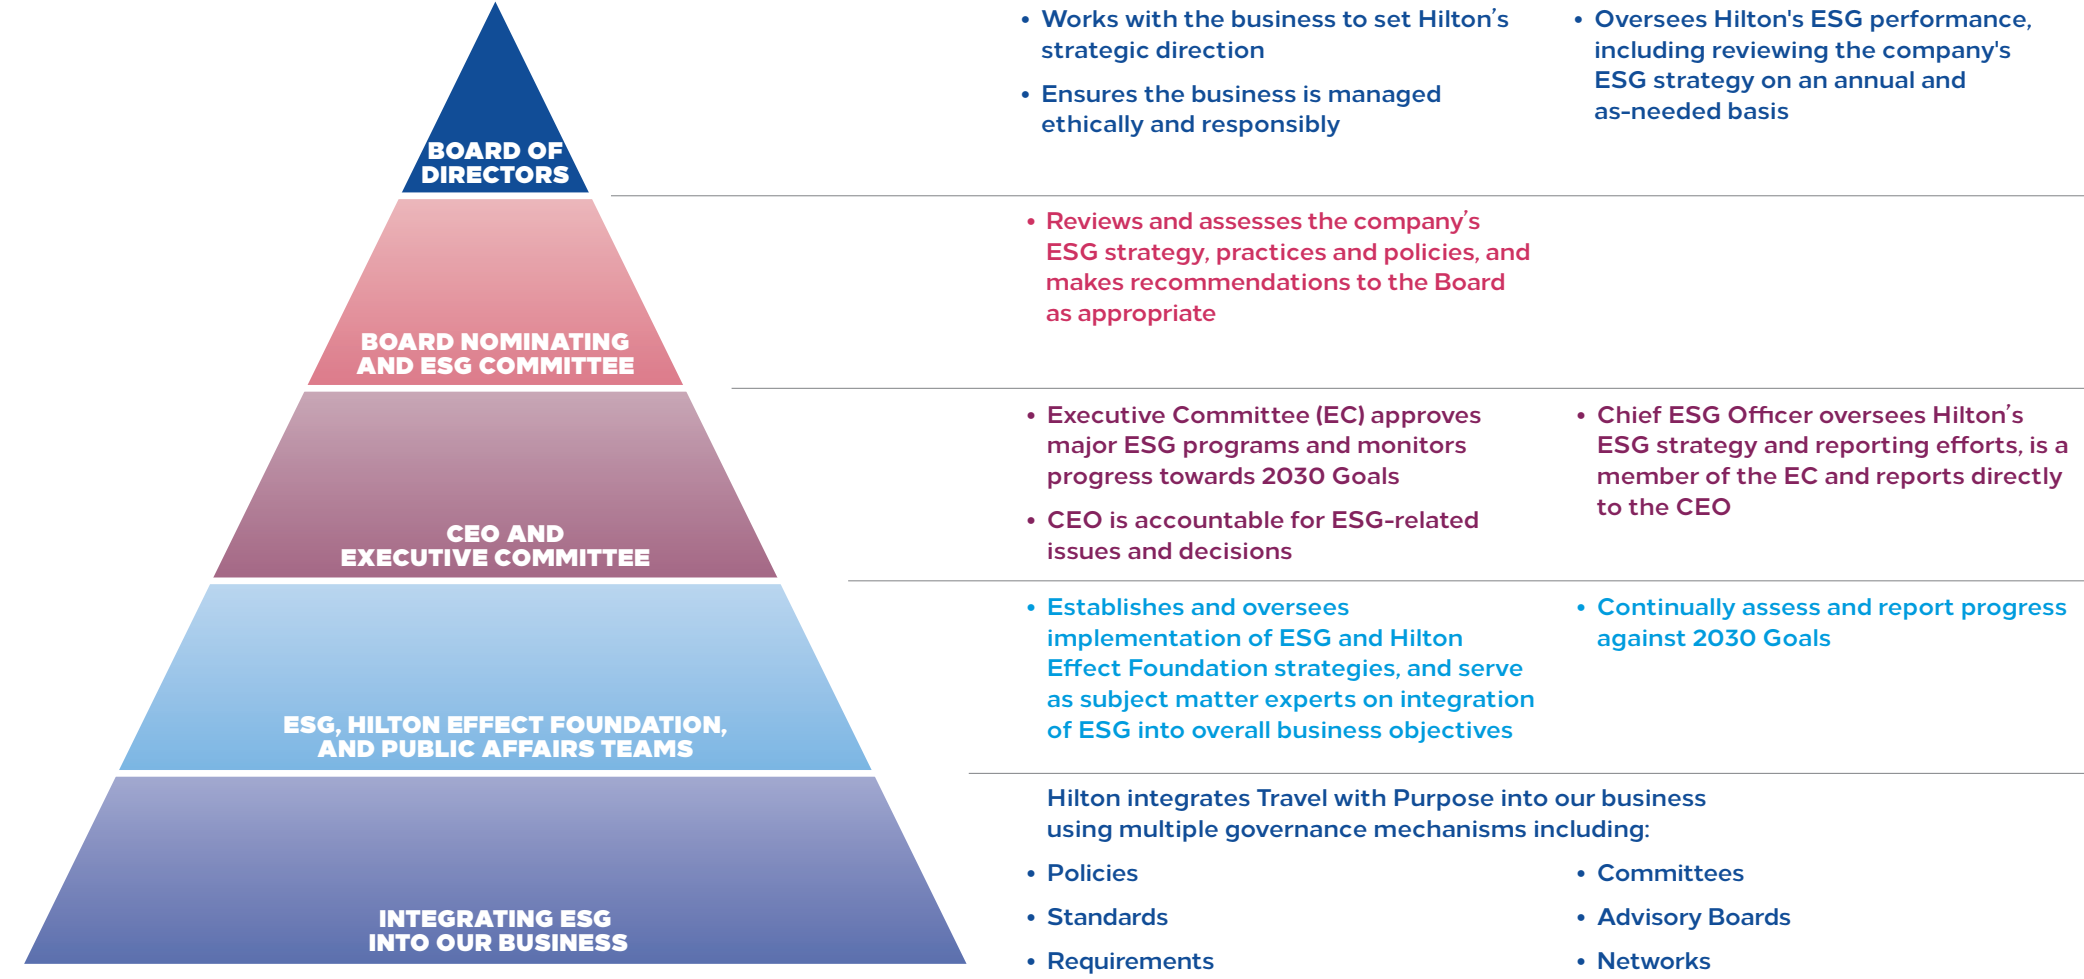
BOARD OF DIRECTORS

• Works with the business to set Hilton’s strategic direction

• Ensures the business is managed ethically and responsibly

• Oversees Hilton's ESG performance, including reviewing the company's ESG strategy on an annual and as-needed basis

BOARD NOMINATING AND ESG COMMITTEE

• Reviews and assesses the company’s ESG strategy, practices and policies, and makes recommendations to the Board as appropriate

CEO AND EXECUTIVE COMMITTEE

• Executive Committee (EC) approves major ESG programs and monitors progress towards 2030 Goals

• CEO is accountable for ESG-related issues and decisions

• Chief ESG Officer oversees Hilton’s ESG strategy and reporting efforts, is a member of the EC and reports directly to the CEO

ESG, HILTON EFFECT FOUNDATION, AND PUBLIC AFFAIRS TEAMS

• Establishes and oversees implementation of ESG and Hilton Effect Foundation strategies, and serve as subject matter experts on integration of ESG into overall business objectives

• Continually assess and report progress against 2030 Goals

INTEGRATING ESG INTO OUR BUSINESS

Hilton integrates Travel with Purpose into our business using multiple governance mechanisms including:

• Policies

• Standards

• Requirements

• Committees

• Advisory Boards

• Networks